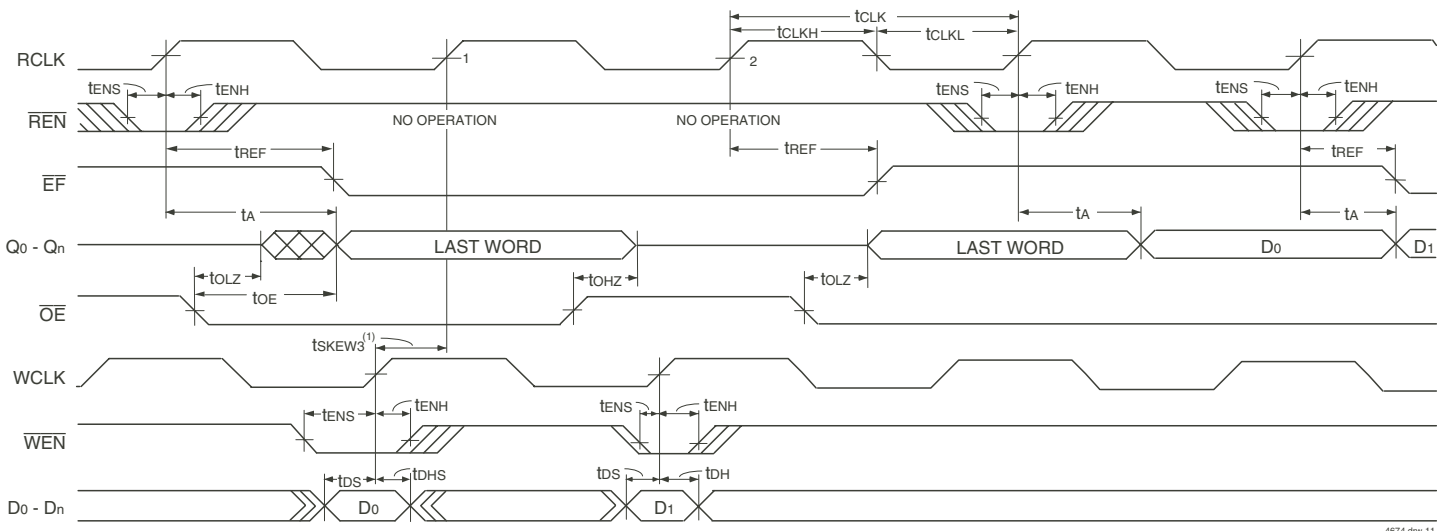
$t_{CLK}$

$t_{CLKH}$ $t_{CLKL}$

RCLK

1

2

$t_{ENS}$ $t_{ENH}$

$t_{ENS}$ $t_{ENH}$

$t_{ENS}$ $t_{ENH}$

$\overline{REN}$

NO OPERATION

NO OPERATION

$t_{REF}$

$t_{REF}$

$t_{REF}$

$\overline{EF}$

$t_A$

$t_A$

$t_A$

$Q_0$ - $Q_n$

LAST WORD

LAST WORD

$D_0$

$D_1$

$t_{OLZ}$

$t_{OE}$

$t_{OHZ}$

$t_{OLZ}$

$\overline{OE}$

$t_{SKEW3}^{(1)}$

WCLK

$t_{ENS}$ $t_{ENH}$

$t_{ENS}$ $t_{ENH}$

$\overline{WEN}$

$t_{DS}$ $t_{DHS}$

$t_{DS}$ $t_{DH}$

$D_0$ - $D_n$

$D_0$

$D_1$

4674 drw 11